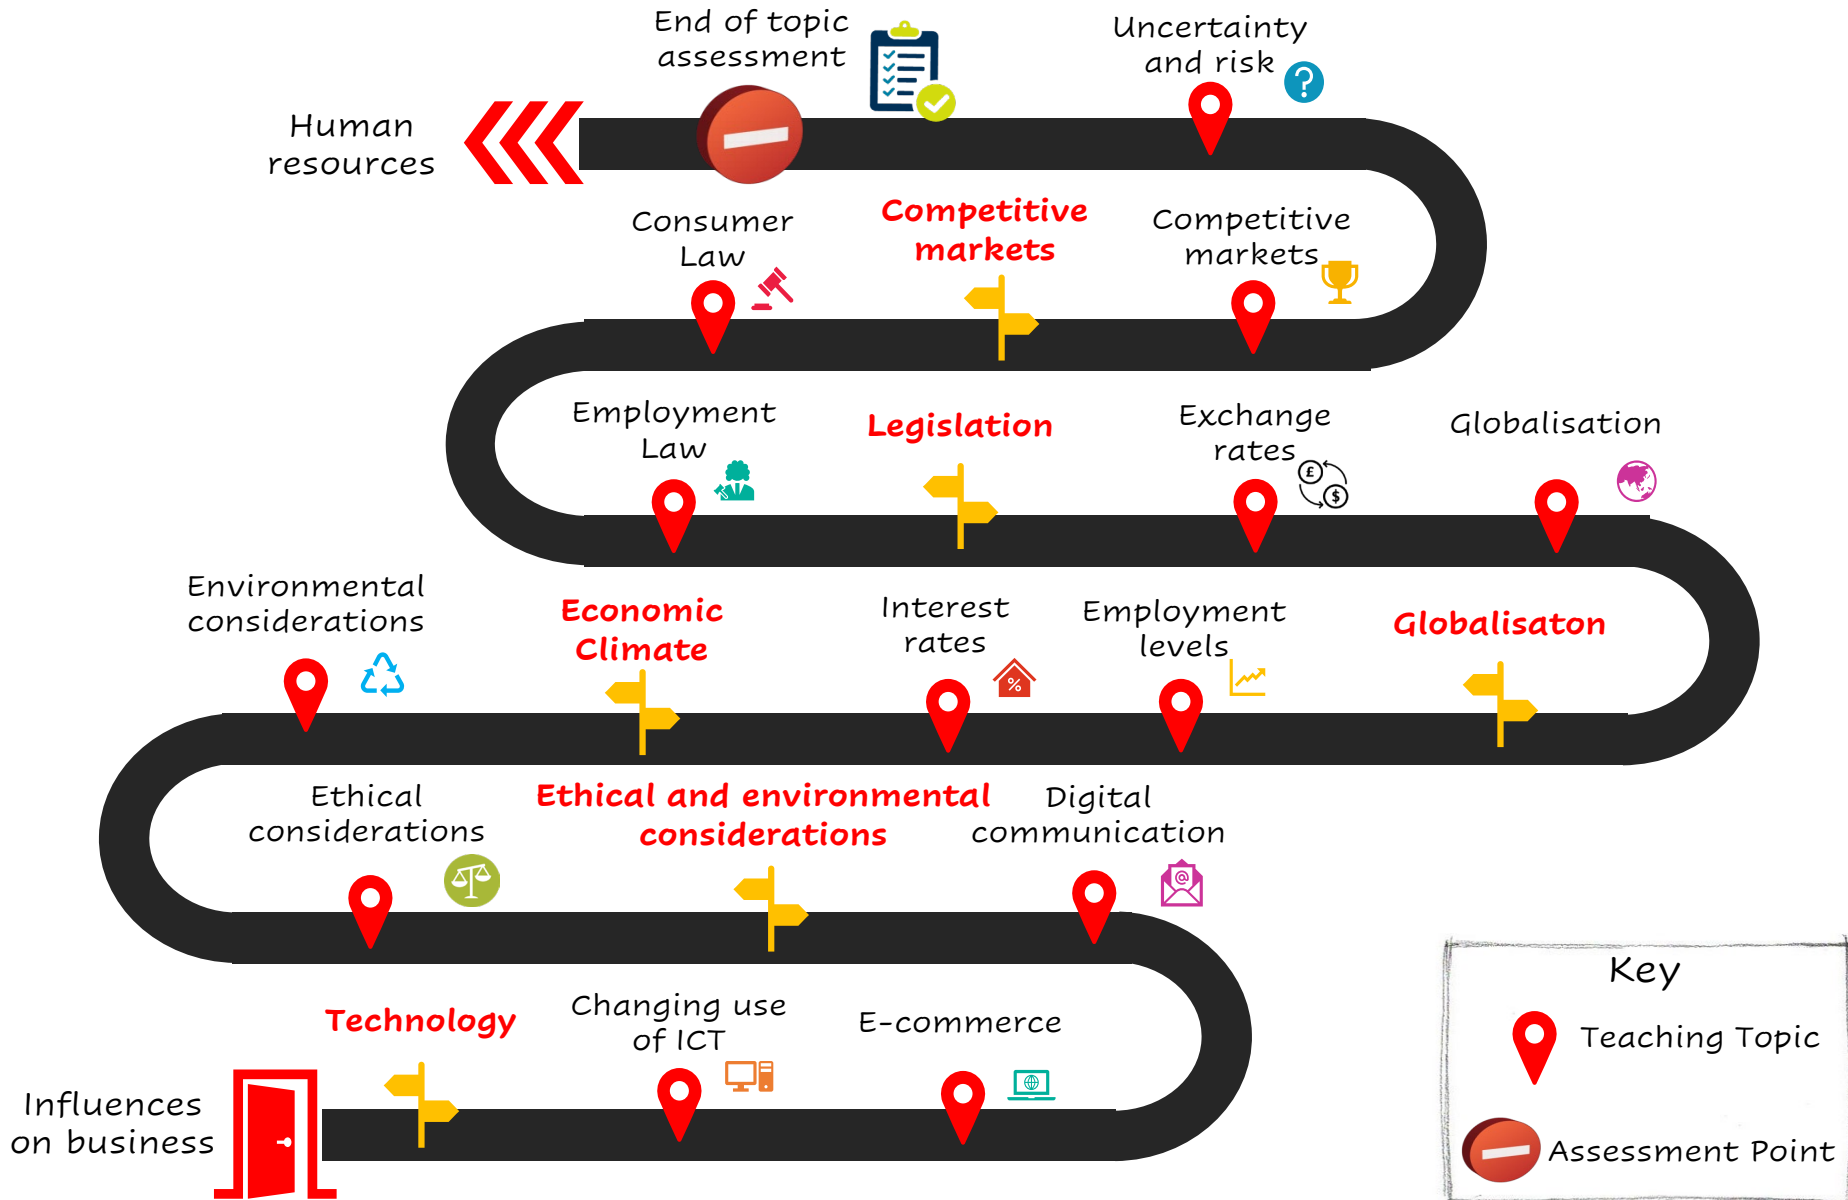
End of topic assessment

Uncertainty and risk

Human resources

Consumer Law

Competitive markets

Competitive markets

Employment Law

Legislation

Exchange rates

Globalisation

Environmental considerations

Economic Climate

Interest rates

Employment levels

Globalisaton

Ethical considerations

Ethical and environmental considerations

Digital communication

Technology

Changing use of ICT

E-commerce

Influences on business

Key

Teaching Topic

Assessment Point